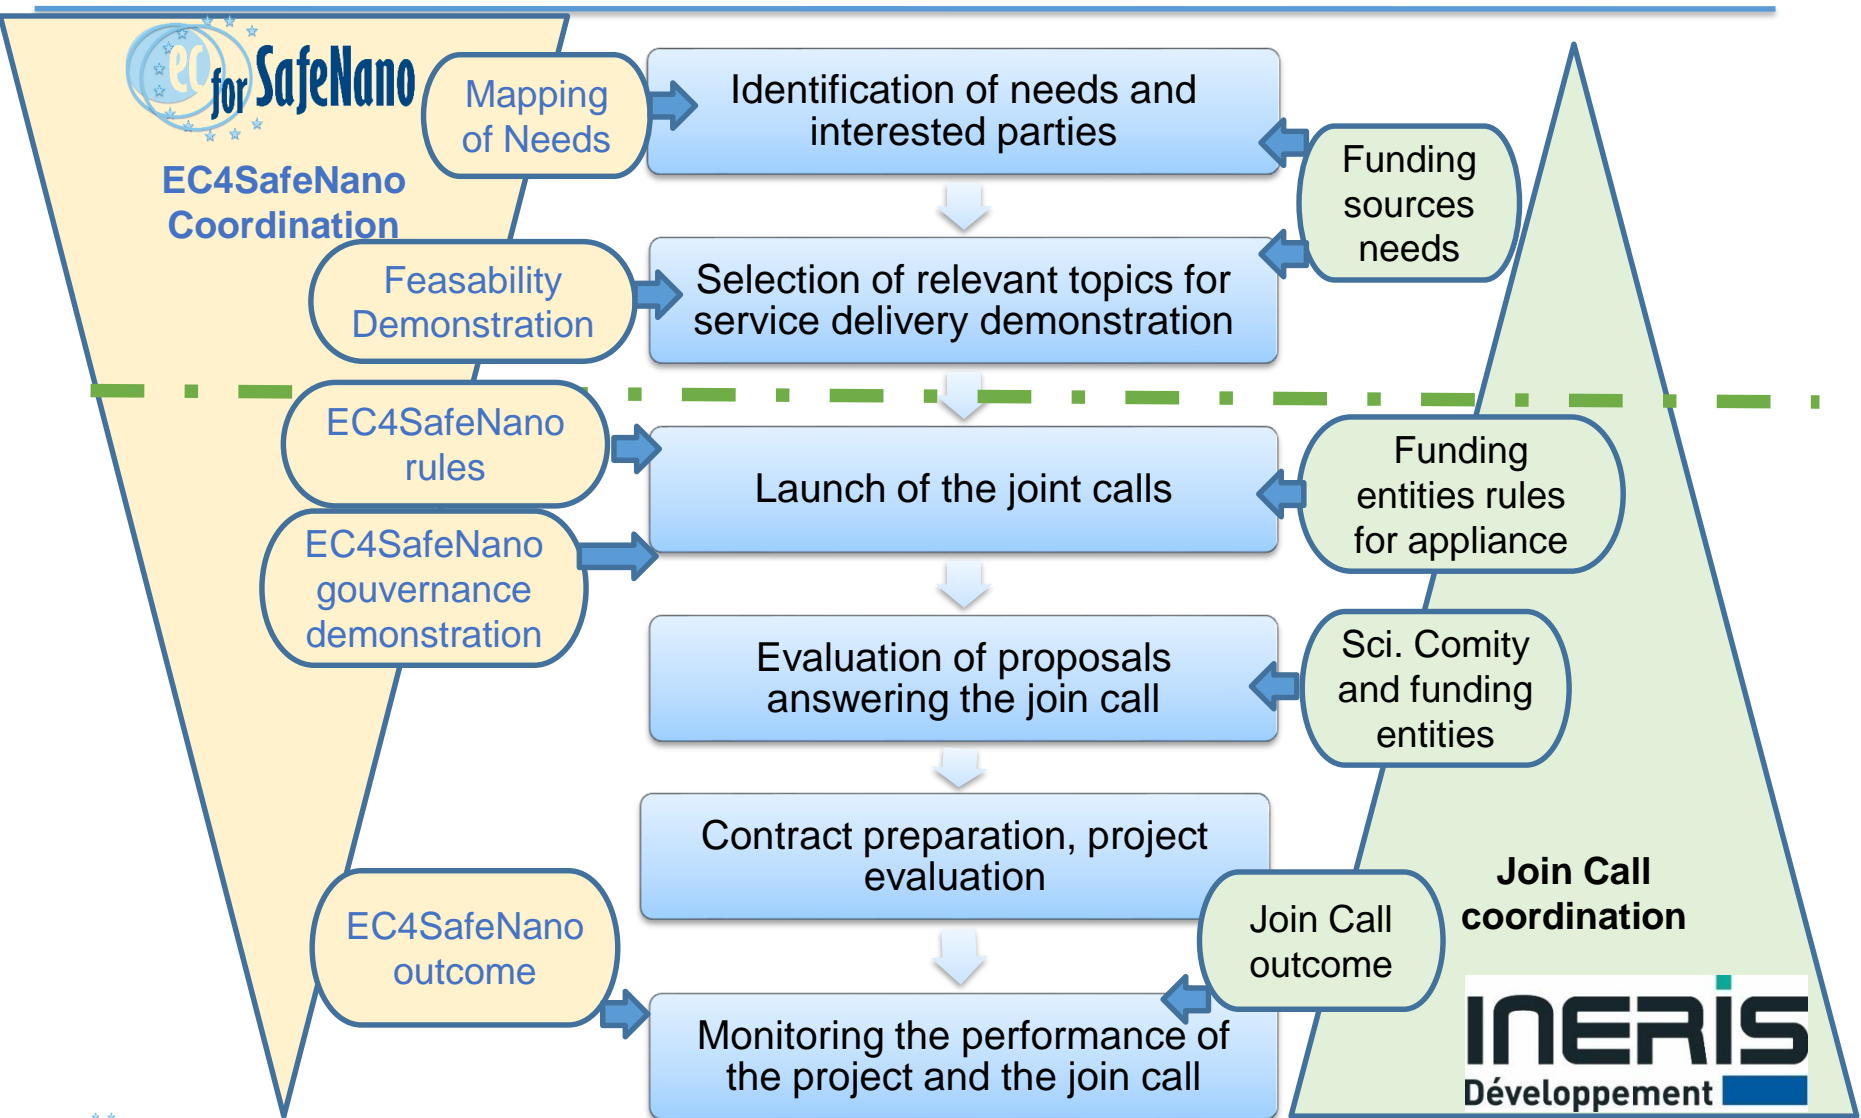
ec for SafeNano

EC4SafeNano Coordination

Mapping of Needs

Identification of needs and interested parties

Funding sources needs

Feasability Demonstration

Selection of relevant topics for service delivery demonstration

EC4SafeNano rules

Launch of the joint calls

Funding entities rules for appliance

EC4SafeNano gouvernance demonstration

Evaluation of proposals answering the join call

Sci. Comity and funding entities

Contract preparation, project evaluation

EC4SafeNano outcome

Join Call outcome

Join Call coordination

Monitoring the performance of the project and the join call

INERIS Développement